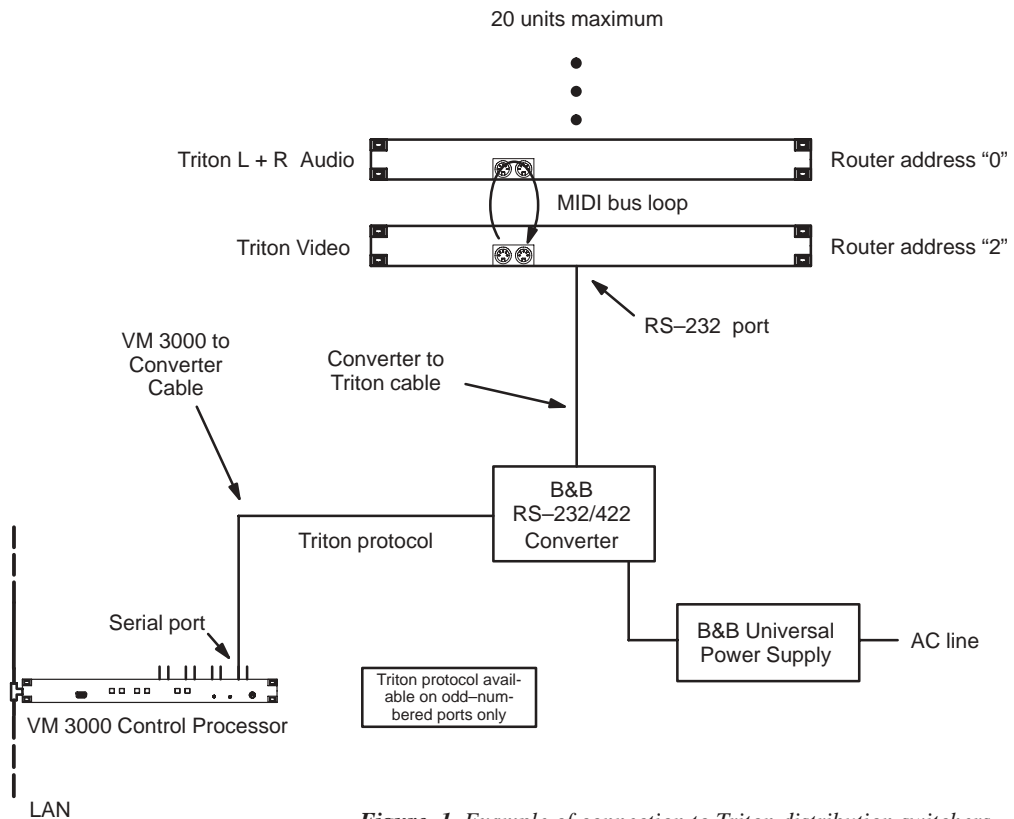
20 units maximum

Triton L + R Audio

Router address “0”

MIDI bus loop

Triton Video

Router address “2”

RS–232 port

VM 3000 to Converter Cable

Converter to Triton cable

B&B RS–232/422 Converter

Triton protocol

Serial port

B&B Universal Power Supply

AC line

Triton protocol available on odd–numbered ports only

VM 3000 Control Processor

LAN

Figure 1. Example of connection to Triton distribution switchers